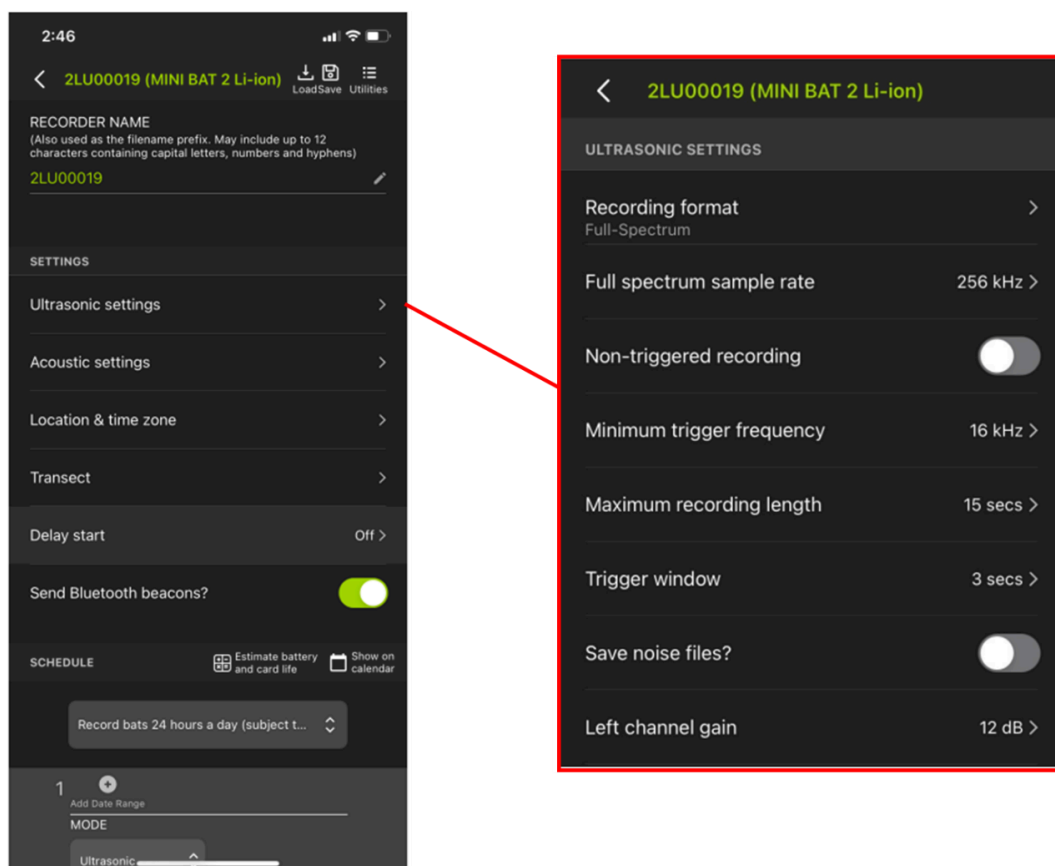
2:46

2LU00019 (MINI BAT 2 Li-ion) Load Save Utilities

RECORDER NAME
(Also used as the filename prefix. May include up to 12 characters containing capital letters, numbers and hyphens)
2LU00019

SETTINGS

Ultrasonic settings

Acoustic settings

Location & time zone

Transect

Delay start Off

Send Bluetooth beacons?

SCHEDULE Estimate battery and card life Show on calendar

Record bats 24 hours a day (subject t...

1 Add Date Range
MODE
Ultrasonic

2LU00019 (MINI BAT 2 Li-ion)

ULTRASONIC SETTINGS

Recording format
Full-Spectrum

Full spectrum sample rate 256 kHz

Non-triggered recording

Minimum trigger frequency 16 kHz

Maximum recording length 15 secs

Trigger window 3 secs

Save noise files?

Left channel gain 12 dB